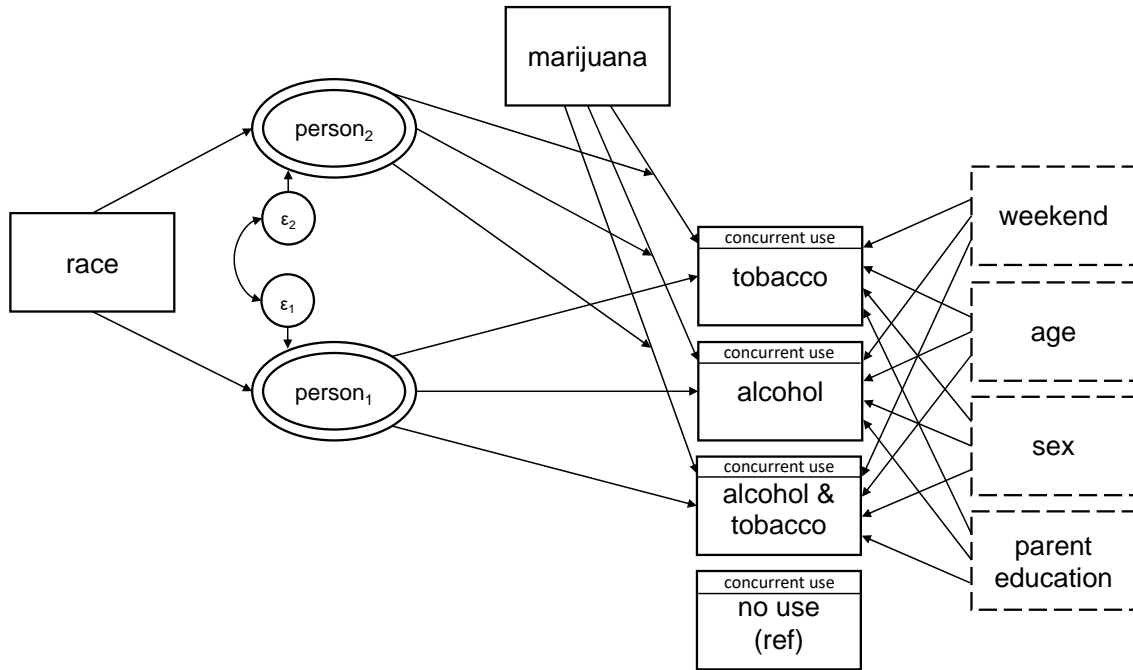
marijuana

person$_2$

race

$\varepsilon_2$

$\varepsilon_1$

person$_1$

concurrent use
tobacco

concurrent use
alcohol

concurrent use
alcohol & tobacco

concurrent use
no use (ref)

weekend

age

sex

parent education